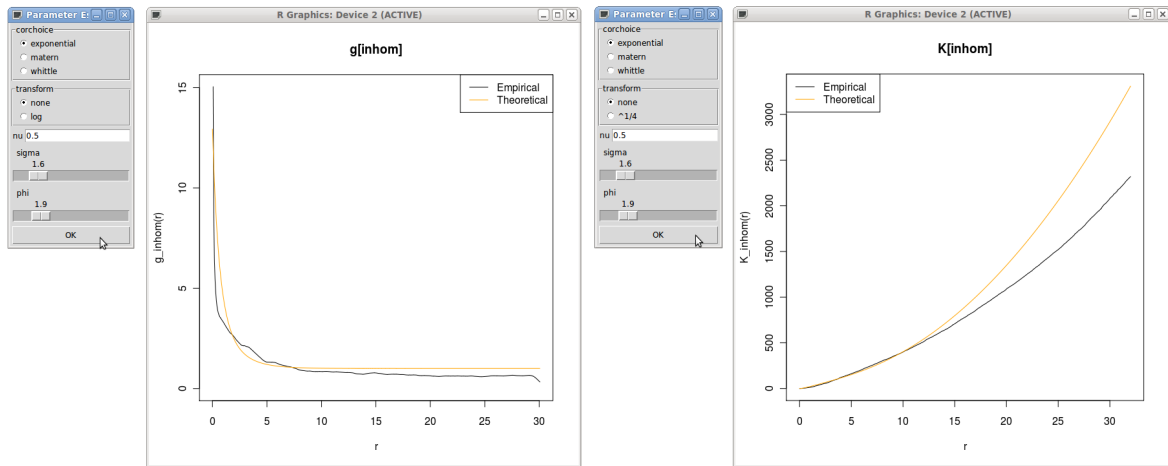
Parameter E

corchoice

exponential

matern

whittle

transform

none

log

nu 0.5

sigma

1.6

phi

1.9

OK

R Graphics: Device 2 (ACTIVE)

g[inhom]

Empirical
Theoretical

g_inhom(r)

15
10
5
0

0 5 10 15 20 25 30

r

Parameter E

corchoice

exponential

matern

whittle

transform

none

^1/4

nu 0.5

sigma

1.6

phi

1.9

OK

R Graphics: Device 2 (ACTIVE)

K[inhom]

Empirical
Theoretical

K_inhom(r)

3000
2500
2000
1500
1000
500
0

0 5 10 15 20 25 30

r